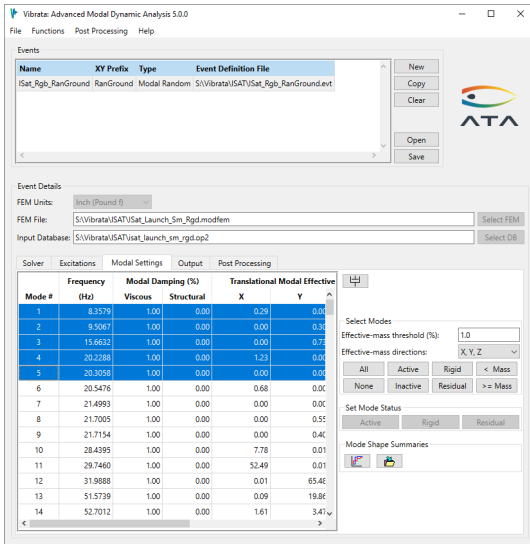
Vibrata: Advanced Modal Dynamic Analysis 5.0.0

File Functions Post Processing Help

Events

| Name | XY Prefix | Type | Event Definition File |
|---|---|---|---|
| ISat_Rgb_RanGround | RanGround | Modal Random | S:\Vibrata\ISAT\ISat_Rgb_RanGround.evt |

New
Copy
Clear
Open
Save

ATA

Event Details

FEM Units: Inch (Pound f)

FEM File: S:\Vibrata\ISAT\ISat_Launch_Sm_Rgd.modfem Select FEM

Input Database: S:\Vibrata\ISAT\isat_launch_sm_rgd.op2 Select DB

Solver Excitations Modal Settings Output Post Processing

| Mode # | Frequency (Hz) | Modal Damping (%) Viscous | Structural | Translational Modal Effective X | Y |
|---|---|---|---|---|---|
| 1 | 8.3579 | 1.00 | 0.00 | 0.29 | 0.00 |
| 2 | 9.5067 | 1.00 | 0.00 | 0.00 | 0.30 |
| 3 | 15.6632 | 1.00 | 0.00 | 0.00 | 0.73 |
| 4 | 20.2288 | 1.00 | 0.00 | 1.23 | 0.00 |
| 5 | 20.3058 | 1.00 | 0.00 | 0.00 | 0.00 |
| 6 | 20.5476 | 1.00 | 0.00 | 0.68 | 0.00 |
| 7 | 21.4993 | 1.00 | 0.00 | 0.00 | 0.00 |
| 8 | 21.7005 | 1.00 | 0.00 | 0.00 | 0.55 |
| 9 | 21.7154 | 1.00 | 0.00 | 0.00 | 0.40 |
| 10 | 28.4395 | 1.00 | 0.00 | 7.78 | 0.01 |
| 11 | 29.7460 | 1.00 | 0.00 | 52.49 | 0.01 |
| 12 | 31.9888 | 1.00 | 0.00 | 0.01 | 65.48 |
| 13 | 51.5739 | 1.00 | 0.00 | 0.09 | 19.86 |
| 14 | 52.7012 | 1.00 | 0.00 | 1.61 | 3.47 |

Select Modes
Effective-mass threshold (%): 1.0
Effective-mass directions: X, Y, Z
All Active Rigid < Mass
None Inactive Residual >= Mass

Set Mode Status
Active Rigid Residual

Mode Shape Summaries